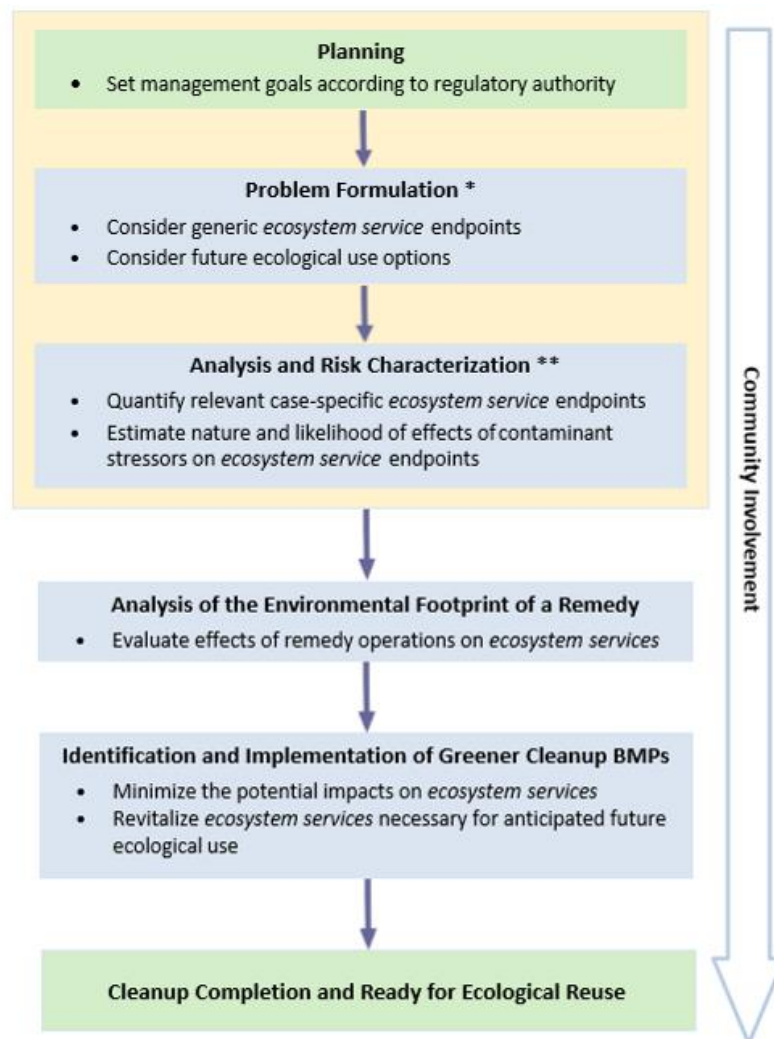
**Planning**
- Set management goals according to regulatory authority

**Problem Formulation \***
- Consider generic *ecosystem service* endpoints
- Consider future ecological use options

**Analysis and Risk Characterization \*\***
- Quantify relevant case-specific *ecosystem service* endpoints
- Estimate nature and likelihood of effects of contaminant stressors on *ecosystem service* endpoints

**Analysis of the Environmental Footprint of a Remedy**
- Evaluate effects of remedy operations on *ecosystem services*

**Identification and Implementation of Greener Cleanup BMPs**
- Minimize the potential impacts on *ecosystem services*
- Revitalize *ecosystem services* necessary for anticipated future ecological use

**Cleanup Completion and Ready for Ecological Reuse**

**Community Involvement**